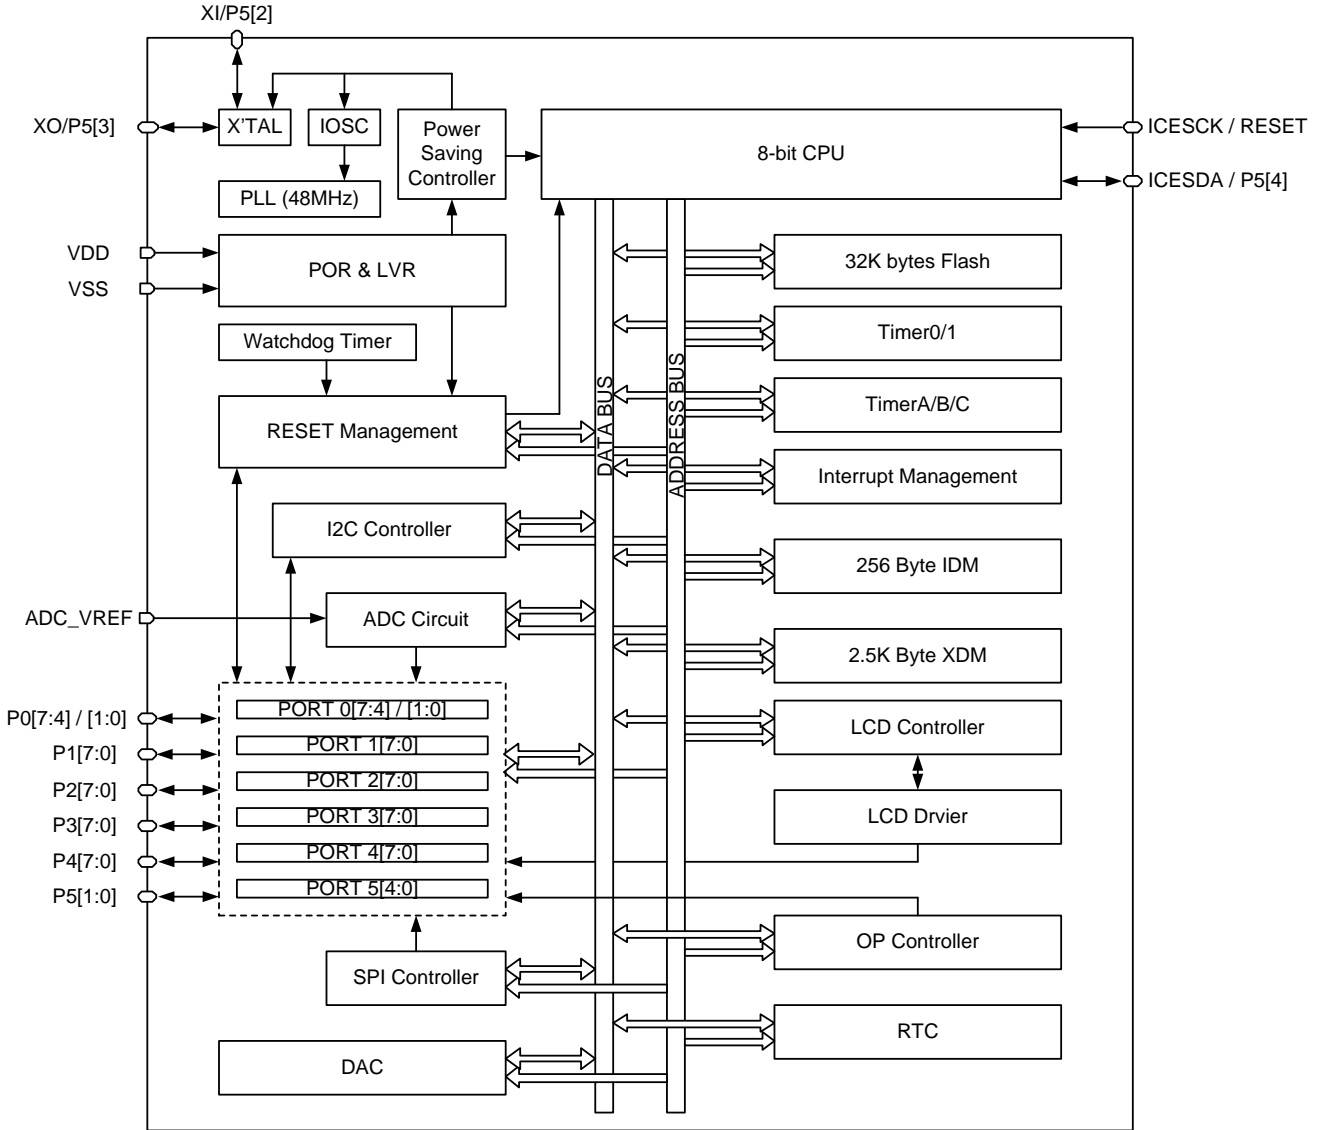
XI/P5[2]

XO/P5[3]

X'TAL

IOSC

Power Saving Controller

8-bit CPU

ICESCK / RESET

ICESDA / P5[4]

PLL (48MHz)

VDD

VSS

POR & LVR

32K bytes Flash

Watchdog Timer

Timer0/1

RESET Management

DATA BUS

ADDRESS BUS

TimerA/B/C

Interrupt Management

I2C Controller

256 Byte IDM

ADC_VREF

ADC Circuit

2.5K Byte XDM

P0[7:4] / [1:0]

P1[7:0]

P2[7:0]

P3[7:0]

P4[7:0]

P5[1:0]

PORT 0[7:4] / [1:0]

PORT 1[7:0]

PORT 2[7:0]

PORT 3[7:0]

PORT 4[7:0]

PORT 5[4:0]

LCD Controller

LCD Drvier

OP Controller

SPI Controller

RTC

DAC